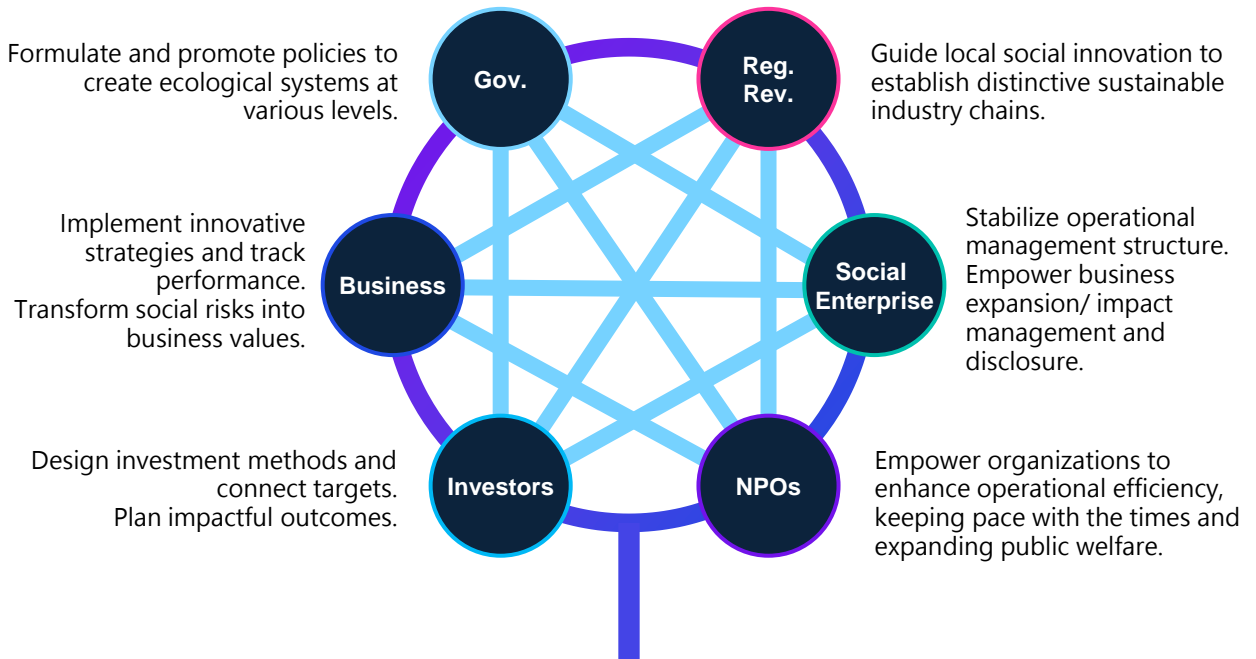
Formulate and promote policies to create ecological systems at various levels.

Gov.

Reg. Rev.

Guide local social innovation to establish distinctive sustainable industry chains.

Implement innovative strategies and track performance. Transform social risks into business values.

Business

Social Enterprise

Stabilize operational management structure. Empower business expansion/ impact management and disclosure.

Design investment methods and connect targets. Plan impactful outcomes.

Investors

NPOs

Empower organizations to enhance operational efficiency, keeping pace with the times and expanding public welfare.